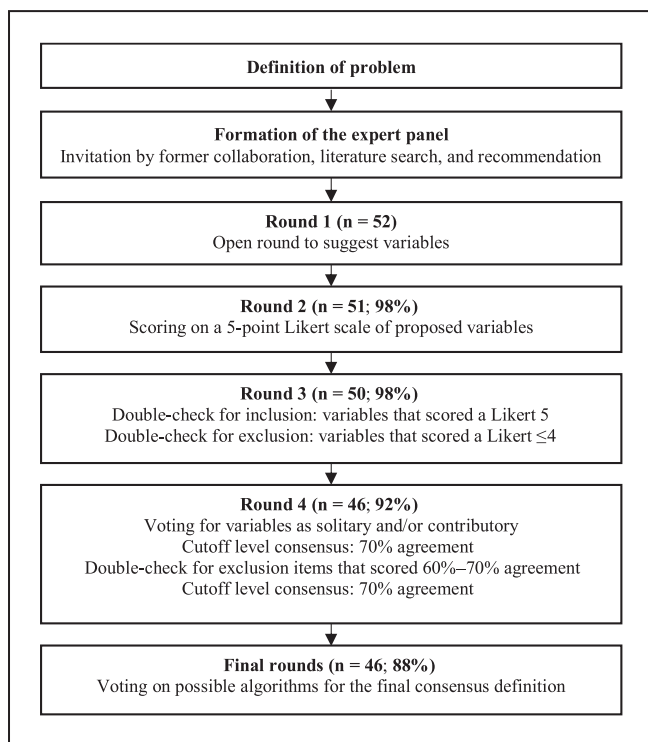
Definition of problem

Formation of the expert panel
Invitation by former collaboration, literature search, and recommendation

Round 1 (n = 52)
Open round to suggest variables

Round 2 (n = 51; 98%)
Scoring on a 5-point Likert scale of proposed variables

Round 3 (n = 50; 98%)
Double-check for inclusion: variables that scored a Likert 5
Double-check for exclusion: variables that scored a Likert ≤4

Round 4 (n = 46; 92%)
Voting for variables as solitary and/or contributory
Cutoff level consensus: 70% agreement
Double-check for exclusion items that scored 60%–70% agreement
Cutoff level consensus: 70% agreement

Final rounds (n = 46; 88%)
Voting on possible algorithms for the final consensus definition